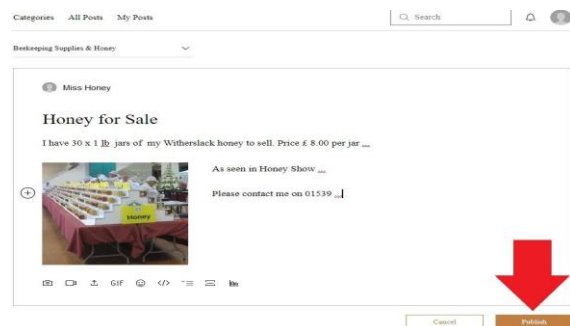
Categories All Posts My Posts

Search

Beekeeping Supplies & Honey

Miss Honey

Honey for Sale

I have 30 x 1 lb jars of my Witherslack honey to sell. Price £ 8.00 per jar ...

Honey

As seen in Honey Show ...

Please contact me on 01539 ...

GIF

Cancel

Publish